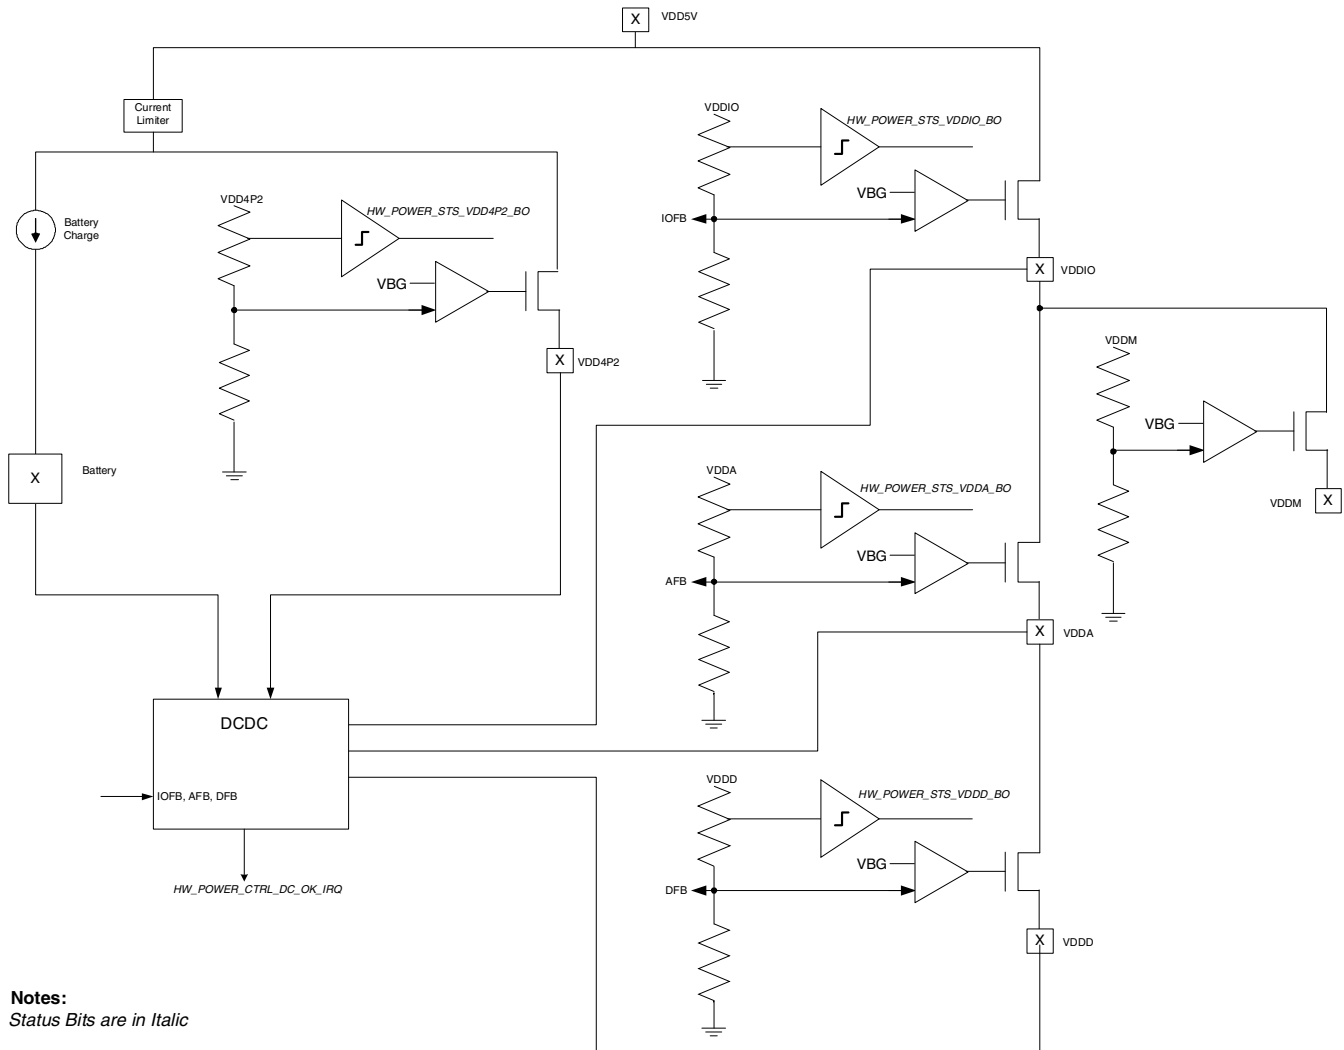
X VDD5V

Current Limiter

VDDIO

HW_POWER_STS_VDDIO_BO

VBG

IOFB

X VDDIO

Battery Charge

VDD4P2

HW_POWER_STS_VDD4P2_BO

VBG

X VDD4P2

VDDM

VBG

VDDM X

X Battery

VDDA

HW_POWER_STS_VDDA_BO

VBG

AFB

X VDDA

DCDC

IOFB, AFB, DFB

HW_POWER_CTRL_DC_OK_IRQ

VDDD

HW_POWER_STS_VDDD_BO

VBG

DFB

X VDDD

Notes:
Status Bits are in Italic